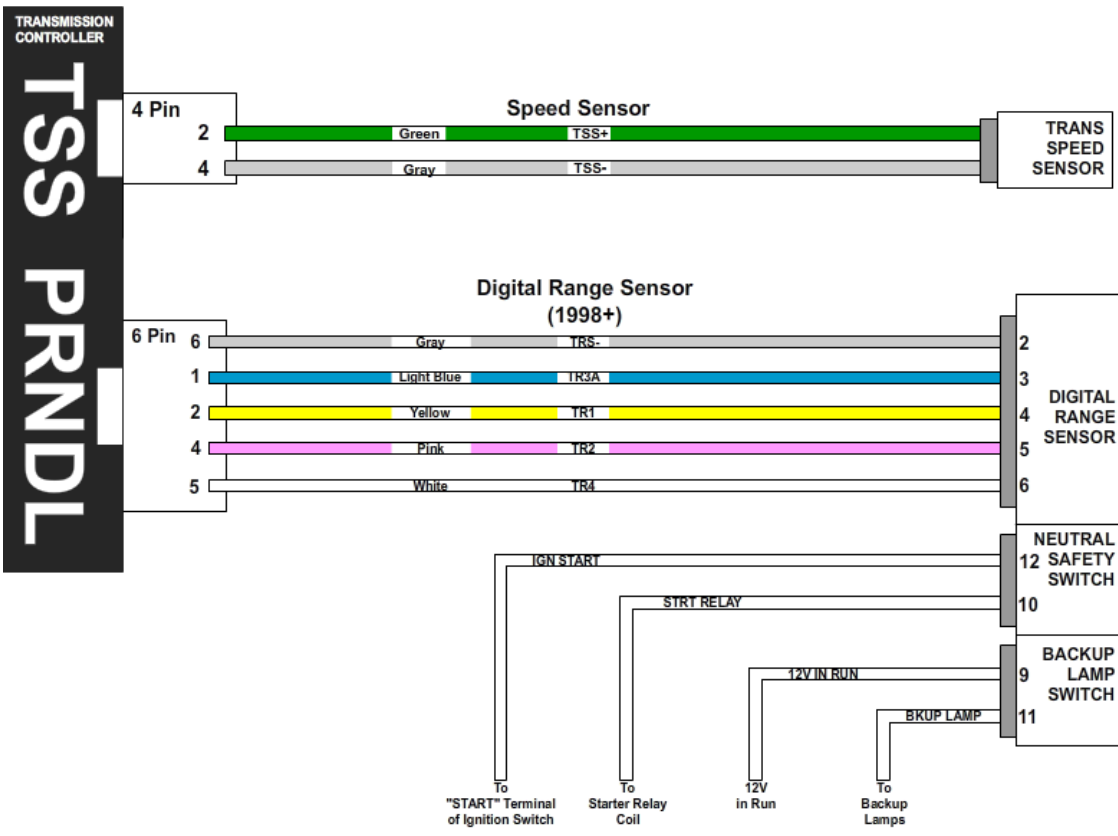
TRANSMISSION CONTROLLER

TSS

PRNDL

4 Pin

Speed Sensor

2 Green TSS+

4 Gray TSS-

TRANS SPEED SENSOR

Digital Range Sensor (1998+)

6 Pin

6 Gray TRS- 2

1 Light Blue TR3A 3

2 Yellow TR1 4

4 Pink TR2 5

5 White TR4 6

DIGITAL RANGE SENSOR

IGN START 12

STRT RELAY 10

NEUTRAL SAFETY SWITCH

12V IN RUN 9

BKUP LAMP 11

BACKUP LAMP SWITCH

To "START" Terminal of Ignition Switch

To Starter Relay Coil

12V in Run

To Backup Lamps